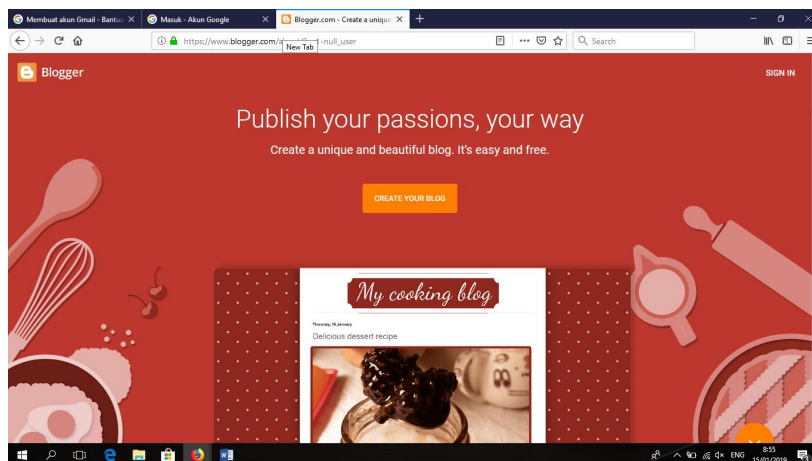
Membuat akun Gmail - Bantua ×
Masuk - Akun Google ×
Blogger.com - Create a unique ×
+

https://www.blogger.com/a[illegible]-null_user
New Tab
Search

Blogger
SIGN IN

Publish your passions, your way

Create a unique and beautiful blog. It's easy and free.

CREATE YOUR BLOG

My cooking blog

Thursday, 16 January
Delicious dessert recipe

ENG
8:55
15/01/2019